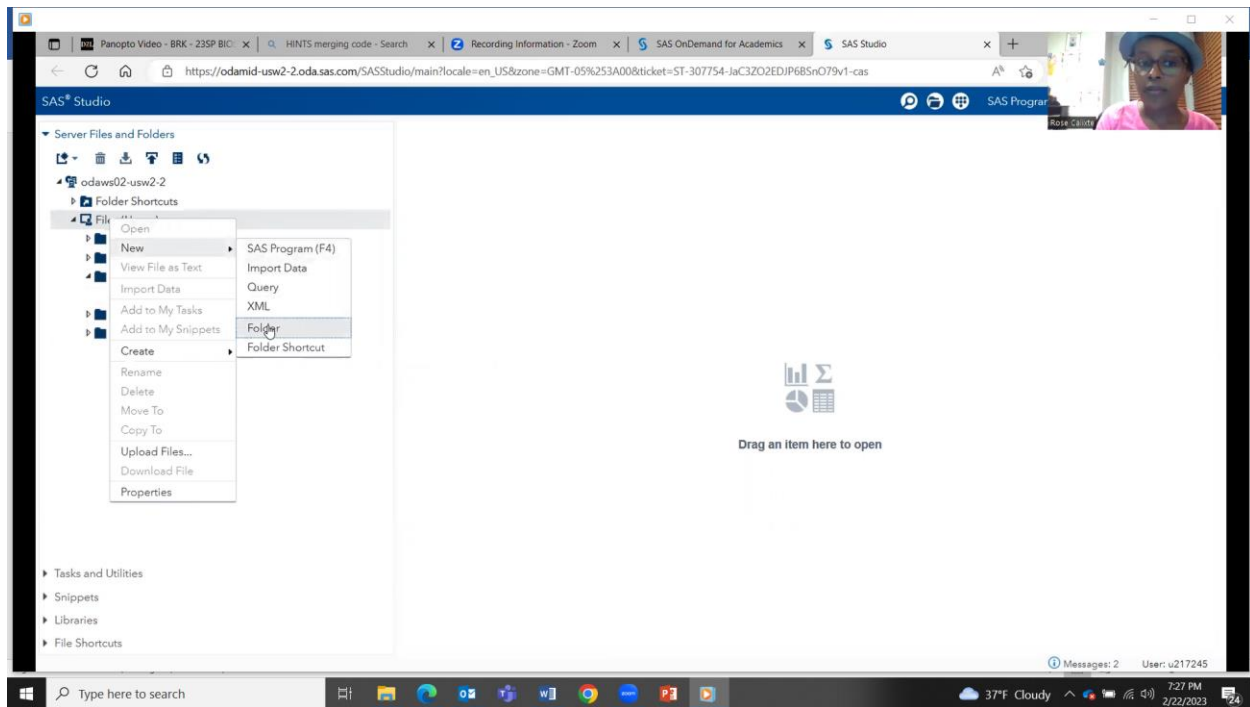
Panopto Video - BRK - 23SP BIO | HINTS merging code - Search | Recording Information - Zoom | SAS OnDemand for Academics | SAS Studio

https://odamid-usw2-2.oda.sas.com/SASStudio/main?locale=en_US&zone=GMT-05%253A00&ticket=ST-307754-JaC3ZO2EDJP6BSnO79v1-cas

SAS® Studio

SAS Progran

Rose Calixte

Server Files and Folders

odaws02-usw2-2

Folder Shortcuts

File

Open

New

View File as Text

Import Data

Add to My Tasks

Add to My Snippets

Create

Rename

Delete

Move To

Copy To

Upload Files...

Download File

Properties

SAS Program (F4)

Import Data

Query

XML

Folder

Folder Shortcut

Drag an item here to open

Tasks and Utilities

Snippets

Libraries

File Shortcuts

Messages: 2

User: u217245

Type here to search

37°F Cloudy

7:27 PM
2/22/2023

24